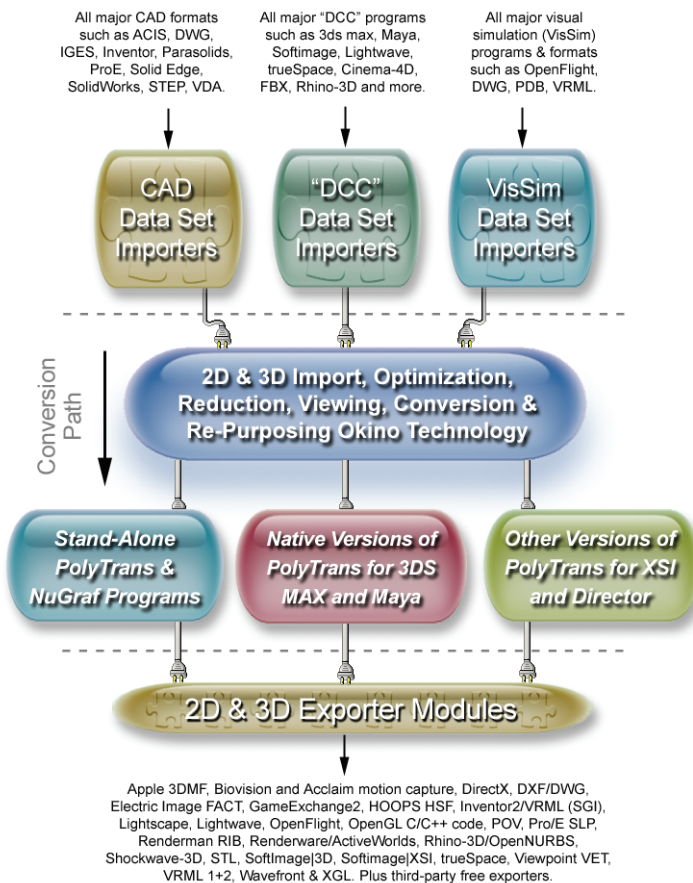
All major CAD formats such as ACIS, DWG, IGES, Inventor, Parasolids, ProE, Solid Edge, SolidWorks, STEP, VDA.

All major "DCC" programs such as 3ds max, Maya, Softimage, Lightwave, trueSpace, Cinema-4D, FBX, Rhino-3D and more.

All major visual simulation (VisSim) programs & formats such as OpenFlight, DWG, PDB, VRML.

CAD Data Set Importers

"DCC" Data Set Importers

VisSim Data Set Importers

Conversion Path

2D & 3D Import, Optimization, Reduction, Viewing, Conversion & Re-Purposing Okino Technology

Stand-Alone PolyTrans & NuGraf Programs

Native Versions of PolyTrans for 3DS MAX and Maya

Other Versions of PolyTrans for XSI and Director

2D & 3D Exporter Modules

Apple 3DMF, Biovision and Acclaim motion capture, DirectX, DXF/DWG, Electric Image FACT, GameExchange2, HOOPS HSF, Inventor2/VRML (SGI), Lightscape, Lightwave, OpenFlight, OpenGL C/C++ code, POV, Pro/E SLP, Renderman RIB, Renderware/ActiveWorlds, Rhino-3D/OpenNURBS, Shockwave-3D, STL, SoftImage|3D, Softimage|XSI, trueSpace, Viewpoint VET, VRML 1+2, Wavefront & XGL. Plus third-party free exporters.